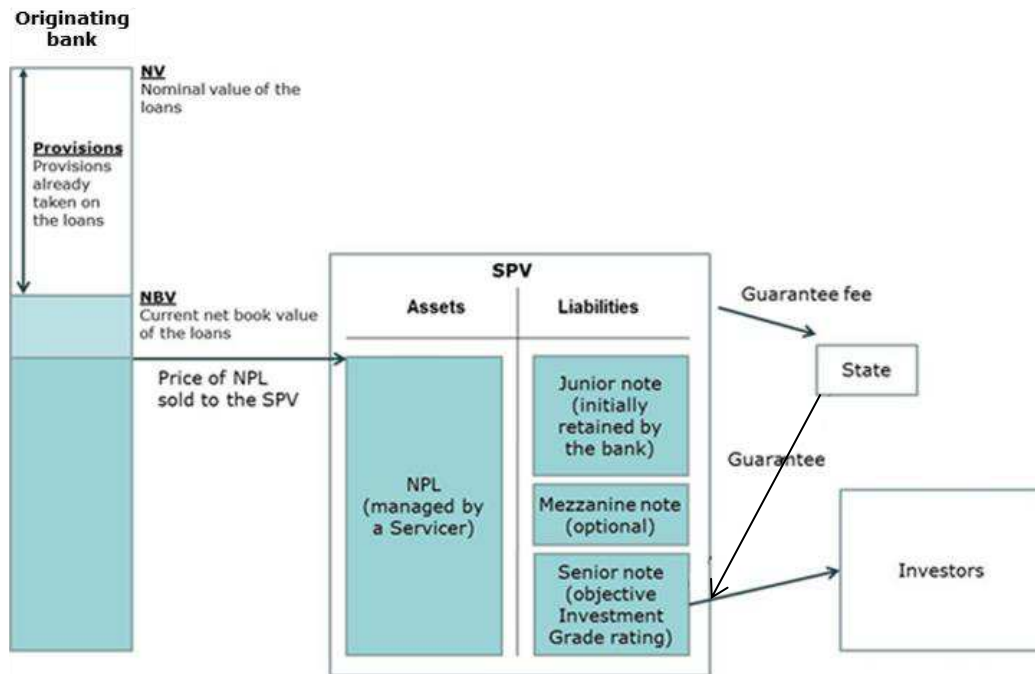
Originating bank

NV
Nominal value of the loans

Provisions
Provisions already taken on the loans

NBV
Current net book value of the loans

Price of NPL sold to the SPV

SPV

| Assets | Liabilities |
|---|---|
| NPL (managed by a Servicer) | Junior note (initially retained by the bank) |
| | Mezzanine note (optional) |
| | Senior note (objective Investment Grade rating) |

Guarantee fee

State

Guarantee

Investors